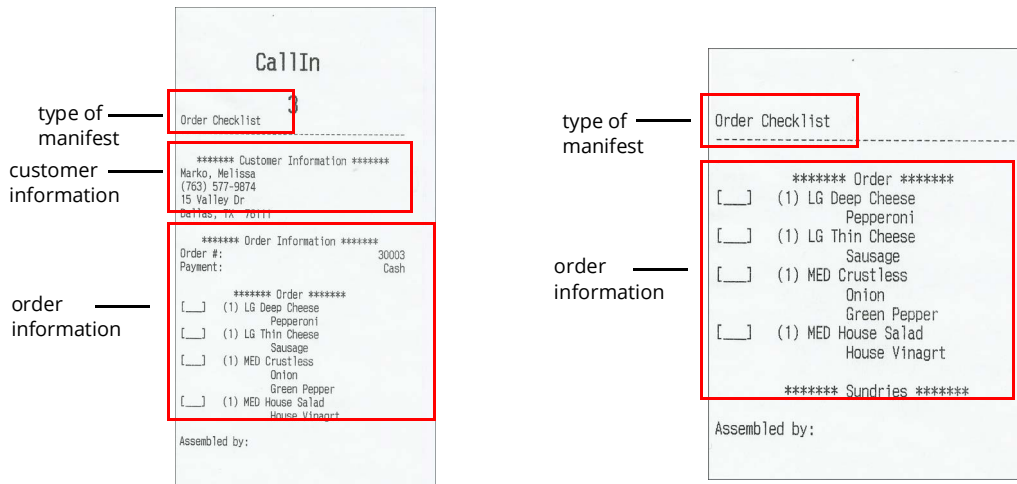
CallIn

type of manifest

3

Order Checklist

customer information

******* Customer Information *******
Marko, Melissa
(763) 577-9874
15 Valley Dr
Dallas, TX 75111

order information

******* Order Information *******
Order #: 30003
Payment: Cash

******* Order *******
[___] (1) LG Deep Cheese
Pepperoni
[___] (1) LG Thin Cheese
Sausage
[___] (1) MED Crustless
Onion
Green Pepper
[___] (1) MED House Salad
House Vinagrt

Assembled by:

type of manifest

Order Checklist

order information

******* Order *******
[___] (1) LG Deep Cheese
Pepperoni
[___] (1) LG Thin Cheese
Sausage
[___] (1) MED Crustless
Onion
Green Pepper
[___] (1) MED House Salad
House Vinagrt

******* Sundries *******

Assembled by: